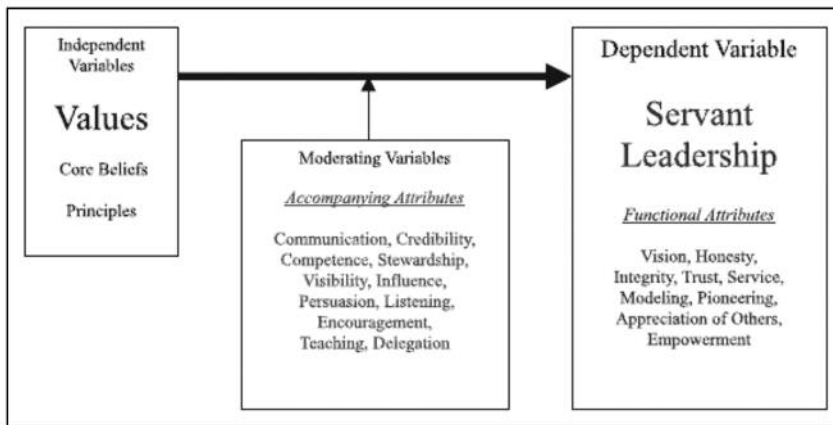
Independent Variables

Values

Core Beliefs

Principles

Moderating Variables

Accompanying Attributes

Communication, Credibility, Competence, Stewardship, Visibility, Influence, Persuasion, Listening, Encouragement, Teaching, Delegation

Dependent Variable

Servant Leadership

Functional Attributes

Vision, Honesty, Integrity, Trust, Service, Modeling, Pioneering, Appreciation of Others, Empowerment